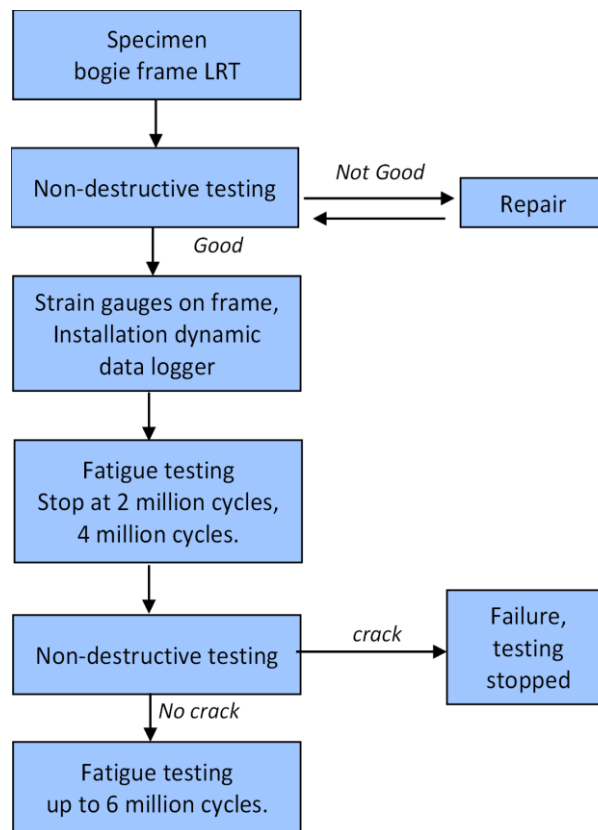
Specimen
bogie frame LRT

Non-destructive testing

Not Good

Repair

Good

Strain gauges on frame, Installation dynamic data logger

Fatigue testing
Stop at 2 million cycles, 4 million cycles.

Non-destructive testing

crack

Failure, testing stopped

No crack

Fatigue testing
up to 6 million cycles.